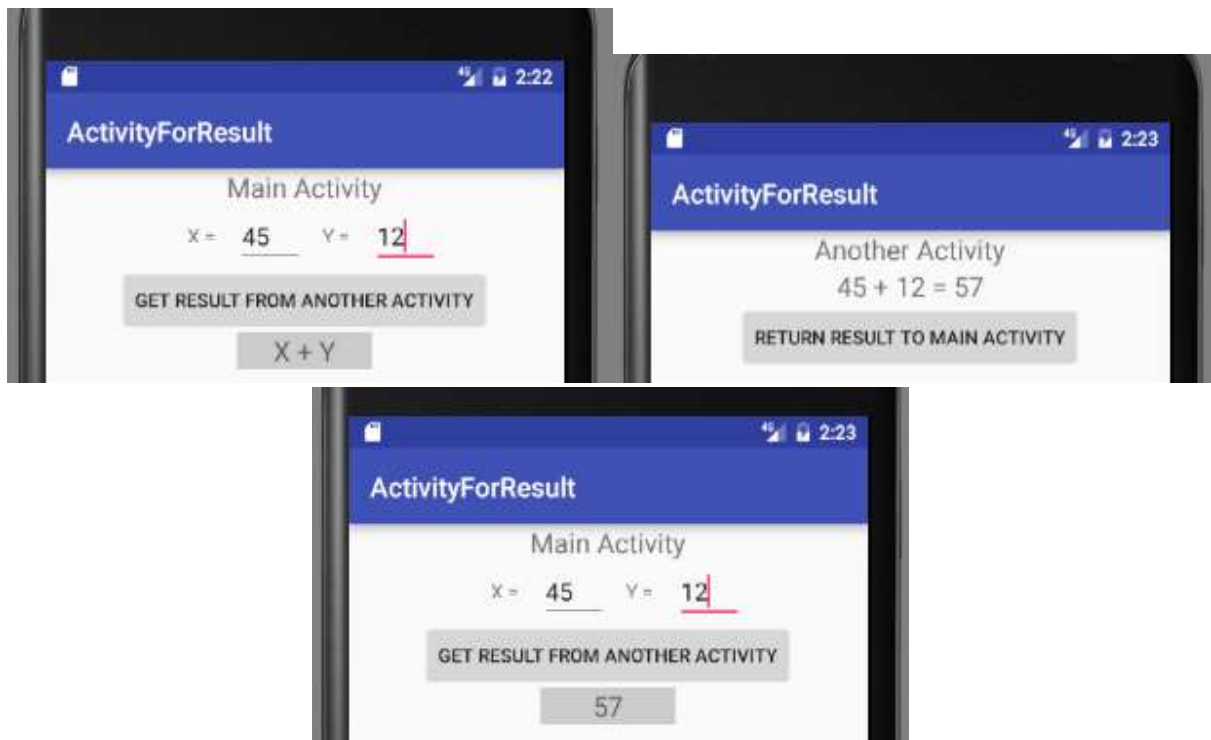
4G 2:22

ActivityForResult

Main Activity

X = 45 Y = 12

GET RESULT FROM ANOTHER ACTIVITY

X + Y

4G 2:23

ActivityForResult

Another Activity

45 + 12 = 57

RETURN RESULT TO MAIN ACTIVITY

4G 2:23

ActivityForResult

Main Activity

X = 45 Y = 12

GET RESULT FROM ANOTHER ACTIVITY

57